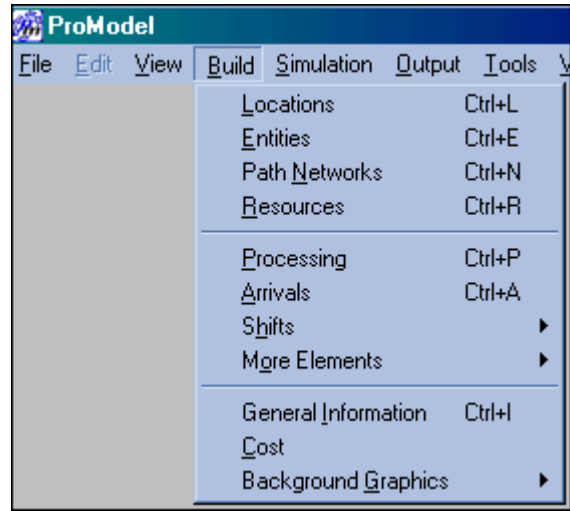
ProModel

File Edit View Build Simulation Output Tools V

Locations Ctrl+L
Entities Ctrl+E
Path Networks Ctrl+N
Resources Ctrl+R

Processing Ctrl+P
Arrivals Ctrl+A
Shifts
More Elements

General Information Ctrl+I
Cost
Background Graphics